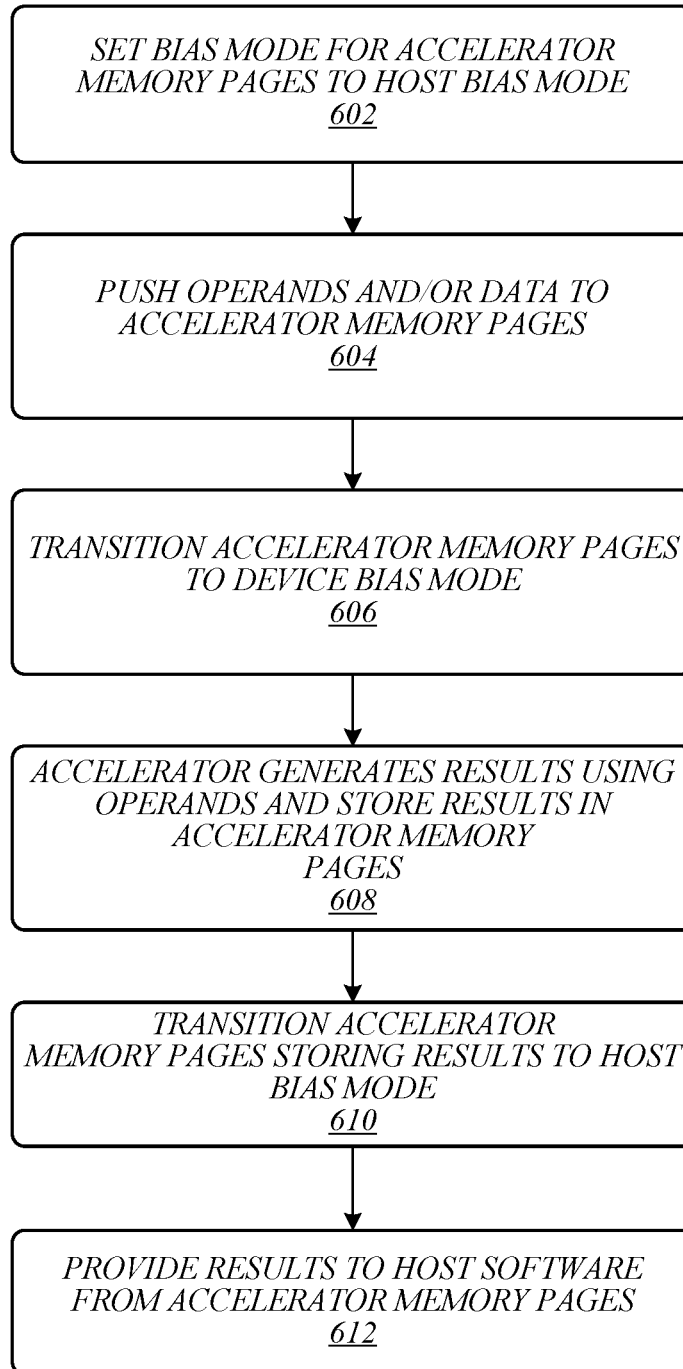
SET BIAS MODE FOR ACCELERATOR MEMORY PAGES TO HOST BIAS MODE
602

PUSH OPERANDS AND/OR DATA TO ACCELERATOR MEMORY PAGES
604

TRANSITION ACCELERATOR MEMORY PAGES TO DEVICE BIAS MODE
606

ACCELERATOR GENERATES RESULTS USING OPERANDS AND STORE RESULTS IN ACCELERATOR MEMORY PAGES
608

TRANSITION ACCELERATOR MEMORY PAGES STORING RESULTS TO HOST BIAS MODE
610

PROVIDE RESULTS TO HOST SOFTWARE FROM ACCELERATOR MEMORY PAGES
612